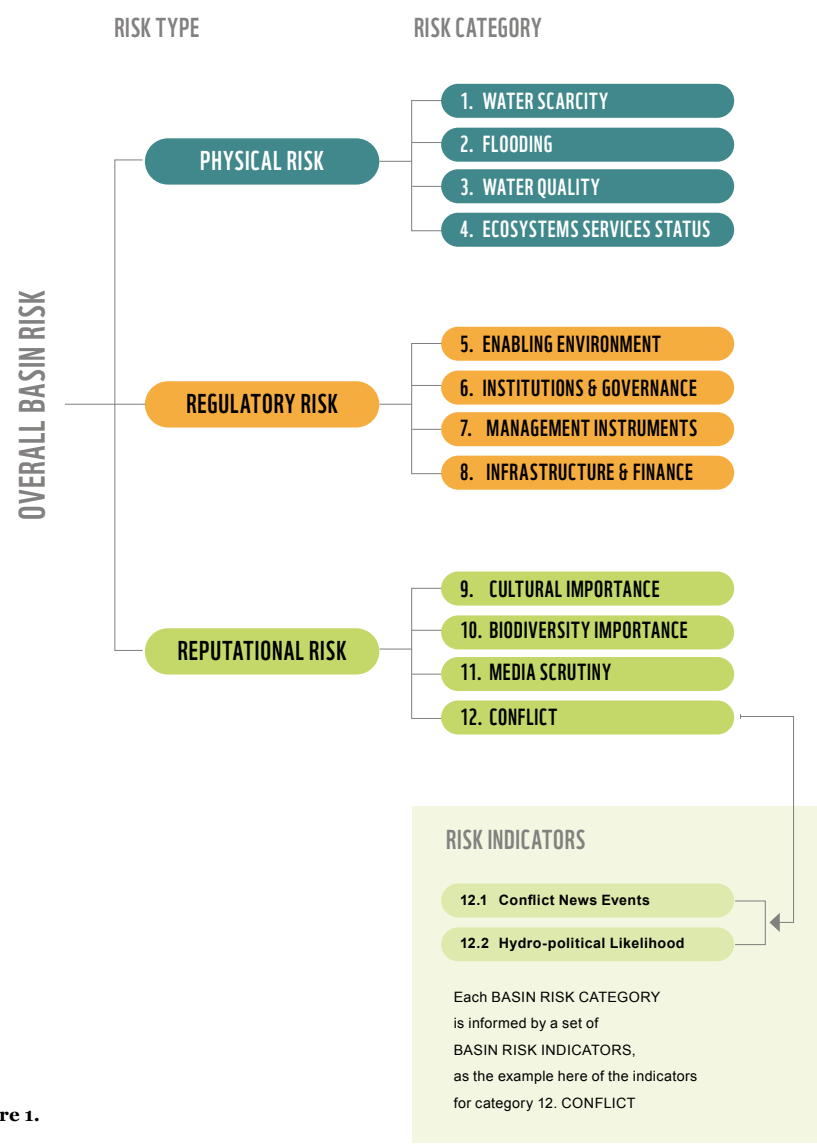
RISK TYPE

RISK CATEGORY

OVERALL BASIN RISK

PHYSICAL RISK

1. WATER SCARCITY

2. FLOODING

3. WATER QUALITY

4. ECOSYSTEMS SERVICES STATUS

REGULATORY RISK

5. ENABLING ENVIRONMENT

6. INSTITUTIONS & GOVERNANCE

7. MANAGEMENT INSTRUMENTS

8. INFRASTRUCTURE & FINANCE

REPUTATIONAL RISK

9. CULTURAL IMPORTANCE

10. BIODIVERSITY IMPORTANCE

11. MEDIA SCRUTINY

12. CONFLICT

RISK INDICATORS

12.1 Conflict News Events

12.2 Hydro-political Likelihood

Each BASIN RISK CATEGORY is informed by a set of BASIN RISK INDICATORS, as the example here of the indicators for category 12. CONFLICT

re 1.